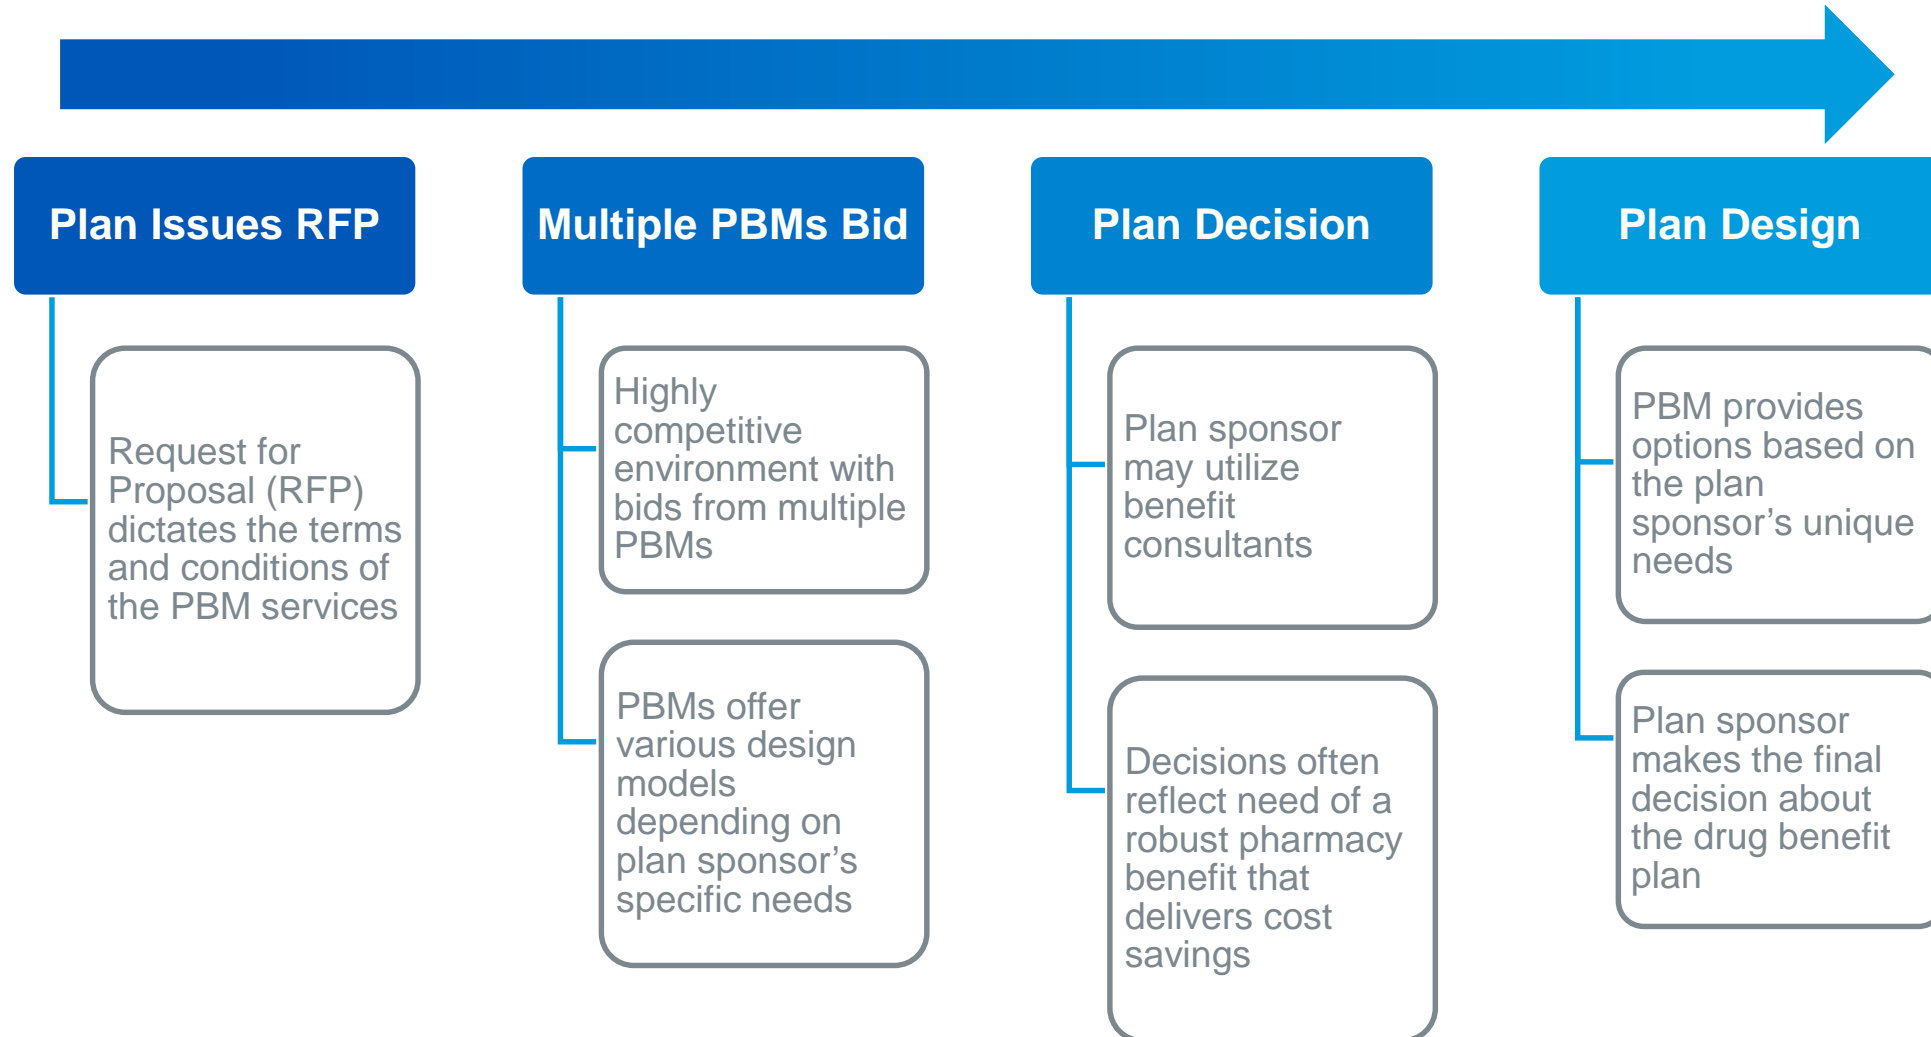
Plan Issues RFP

Request for Proposal (RFP) dictates the terms and conditions of the PBM services

Multiple PBMs Bid

Highly competitive environment with bids from multiple PBMs

PBMs offer various design models depending on plan sponsor's specific needs

Plan Decision

Plan sponsor may utilize benefit consultants

Decisions often reflect need of a robust pharmacy benefit that delivers cost savings

Plan Design

PBM provides options based on the plan sponsor's unique needs

Plan sponsor makes the final decision about the drug benefit plan